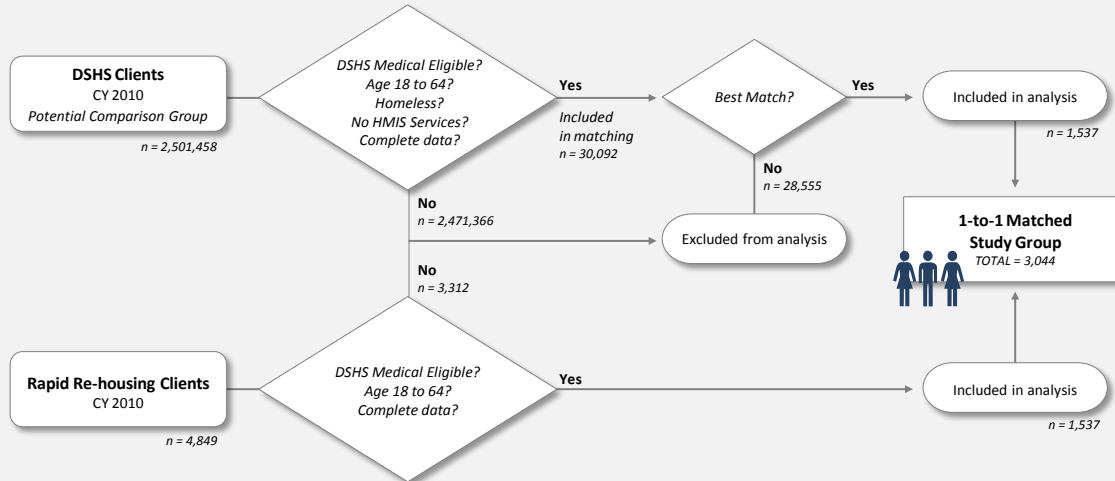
DSHS Clients
CY 2010
Potential Comparison Group

n = 2,501,458

DSHS Medical Eligible?
Age 18 to 64?
Homeless?
No HMIS Services?
Complete data?

Yes

Included in matching
n = 30,092

Best Match?

Yes

Included in analysis

n = 1,537

No
n = 28,555

No
n = 2,471,366

Excluded from analysis

1-to-1 Matched Study Group
TOTAL = 3,044

No
n = 3,312

Rapid Re-housing Clients
CY 2010

n = 4,849

DSHS Medical Eligible?
Age 18 to 64?
Complete data?

Yes

Included in analysis

n = 1,537